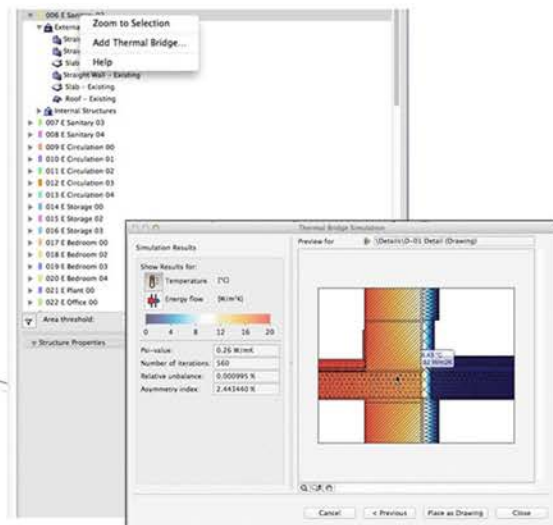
006 E Sanitary 02
Externa
Strai
Strai
Slab
Straight Wall - Existing
Slab - Existing
Roof - Existing
Internal Structures
007 E Sanitary 03
008 E Sanitary 04
009 E Circulation 00
010 E Circulation 01
011 E Circulation 02
012 E Circulation 03
013 E Circulation 04
014 E Storage 00
015 E Storage 02
016 E Storage 03
017 E Bedroom 00
018 E Bedroom 02
019 E Bedroom 03
020 E Bedroom 04
021 E Plant 00
022 E Office 00
Area threshold:
Structure Properties

Zoom to Selection
Add Thermal Bridge...
Help

Thermal Bridge Simulation
Simulation Results
Show Results for:
Temperature [°C]
Energy flow [W/m²]
0 4 8 12 16 20
Psi-value: 0.26 W/mK
Number of Iterations: 560
Relative unbalance: 0.000995 %
Asymmetry index: 2.443440 %
Preview for [Details] D-01 Detail (Drawing)
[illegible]
Cancel < Previous Place as Drawing Close